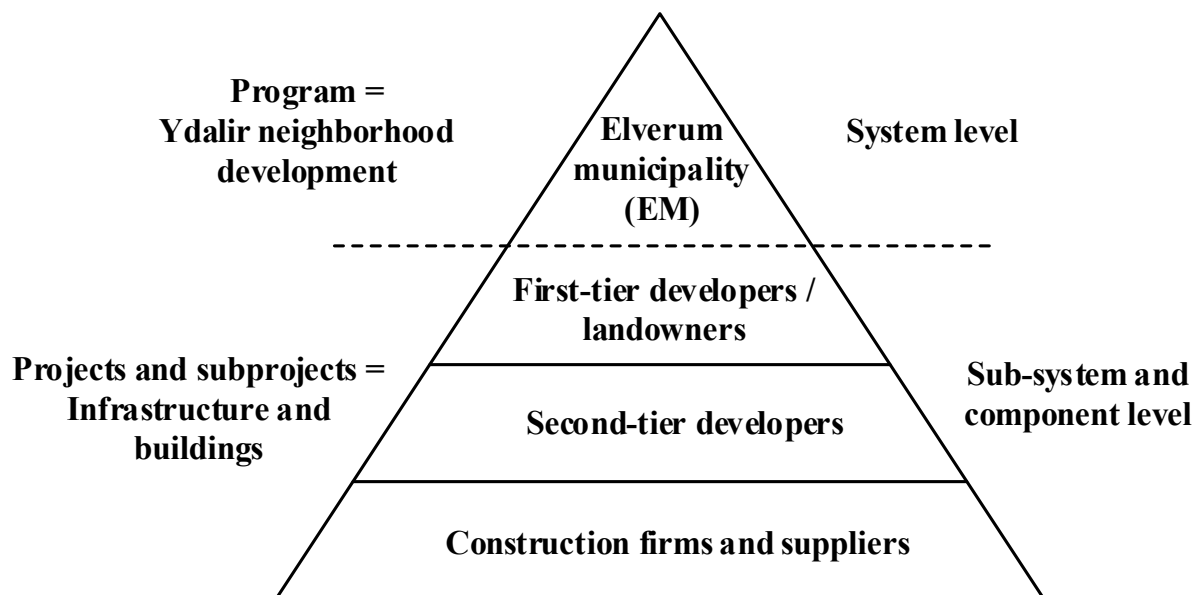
Program = Ydalir neighborhood development

Elverum municipality (EM)

System level

First-tier developers / landowners

Projects and subprojects = Infrastructure and buildings

Second-tier developers

Sub-system and component level

Construction firms and suppliers